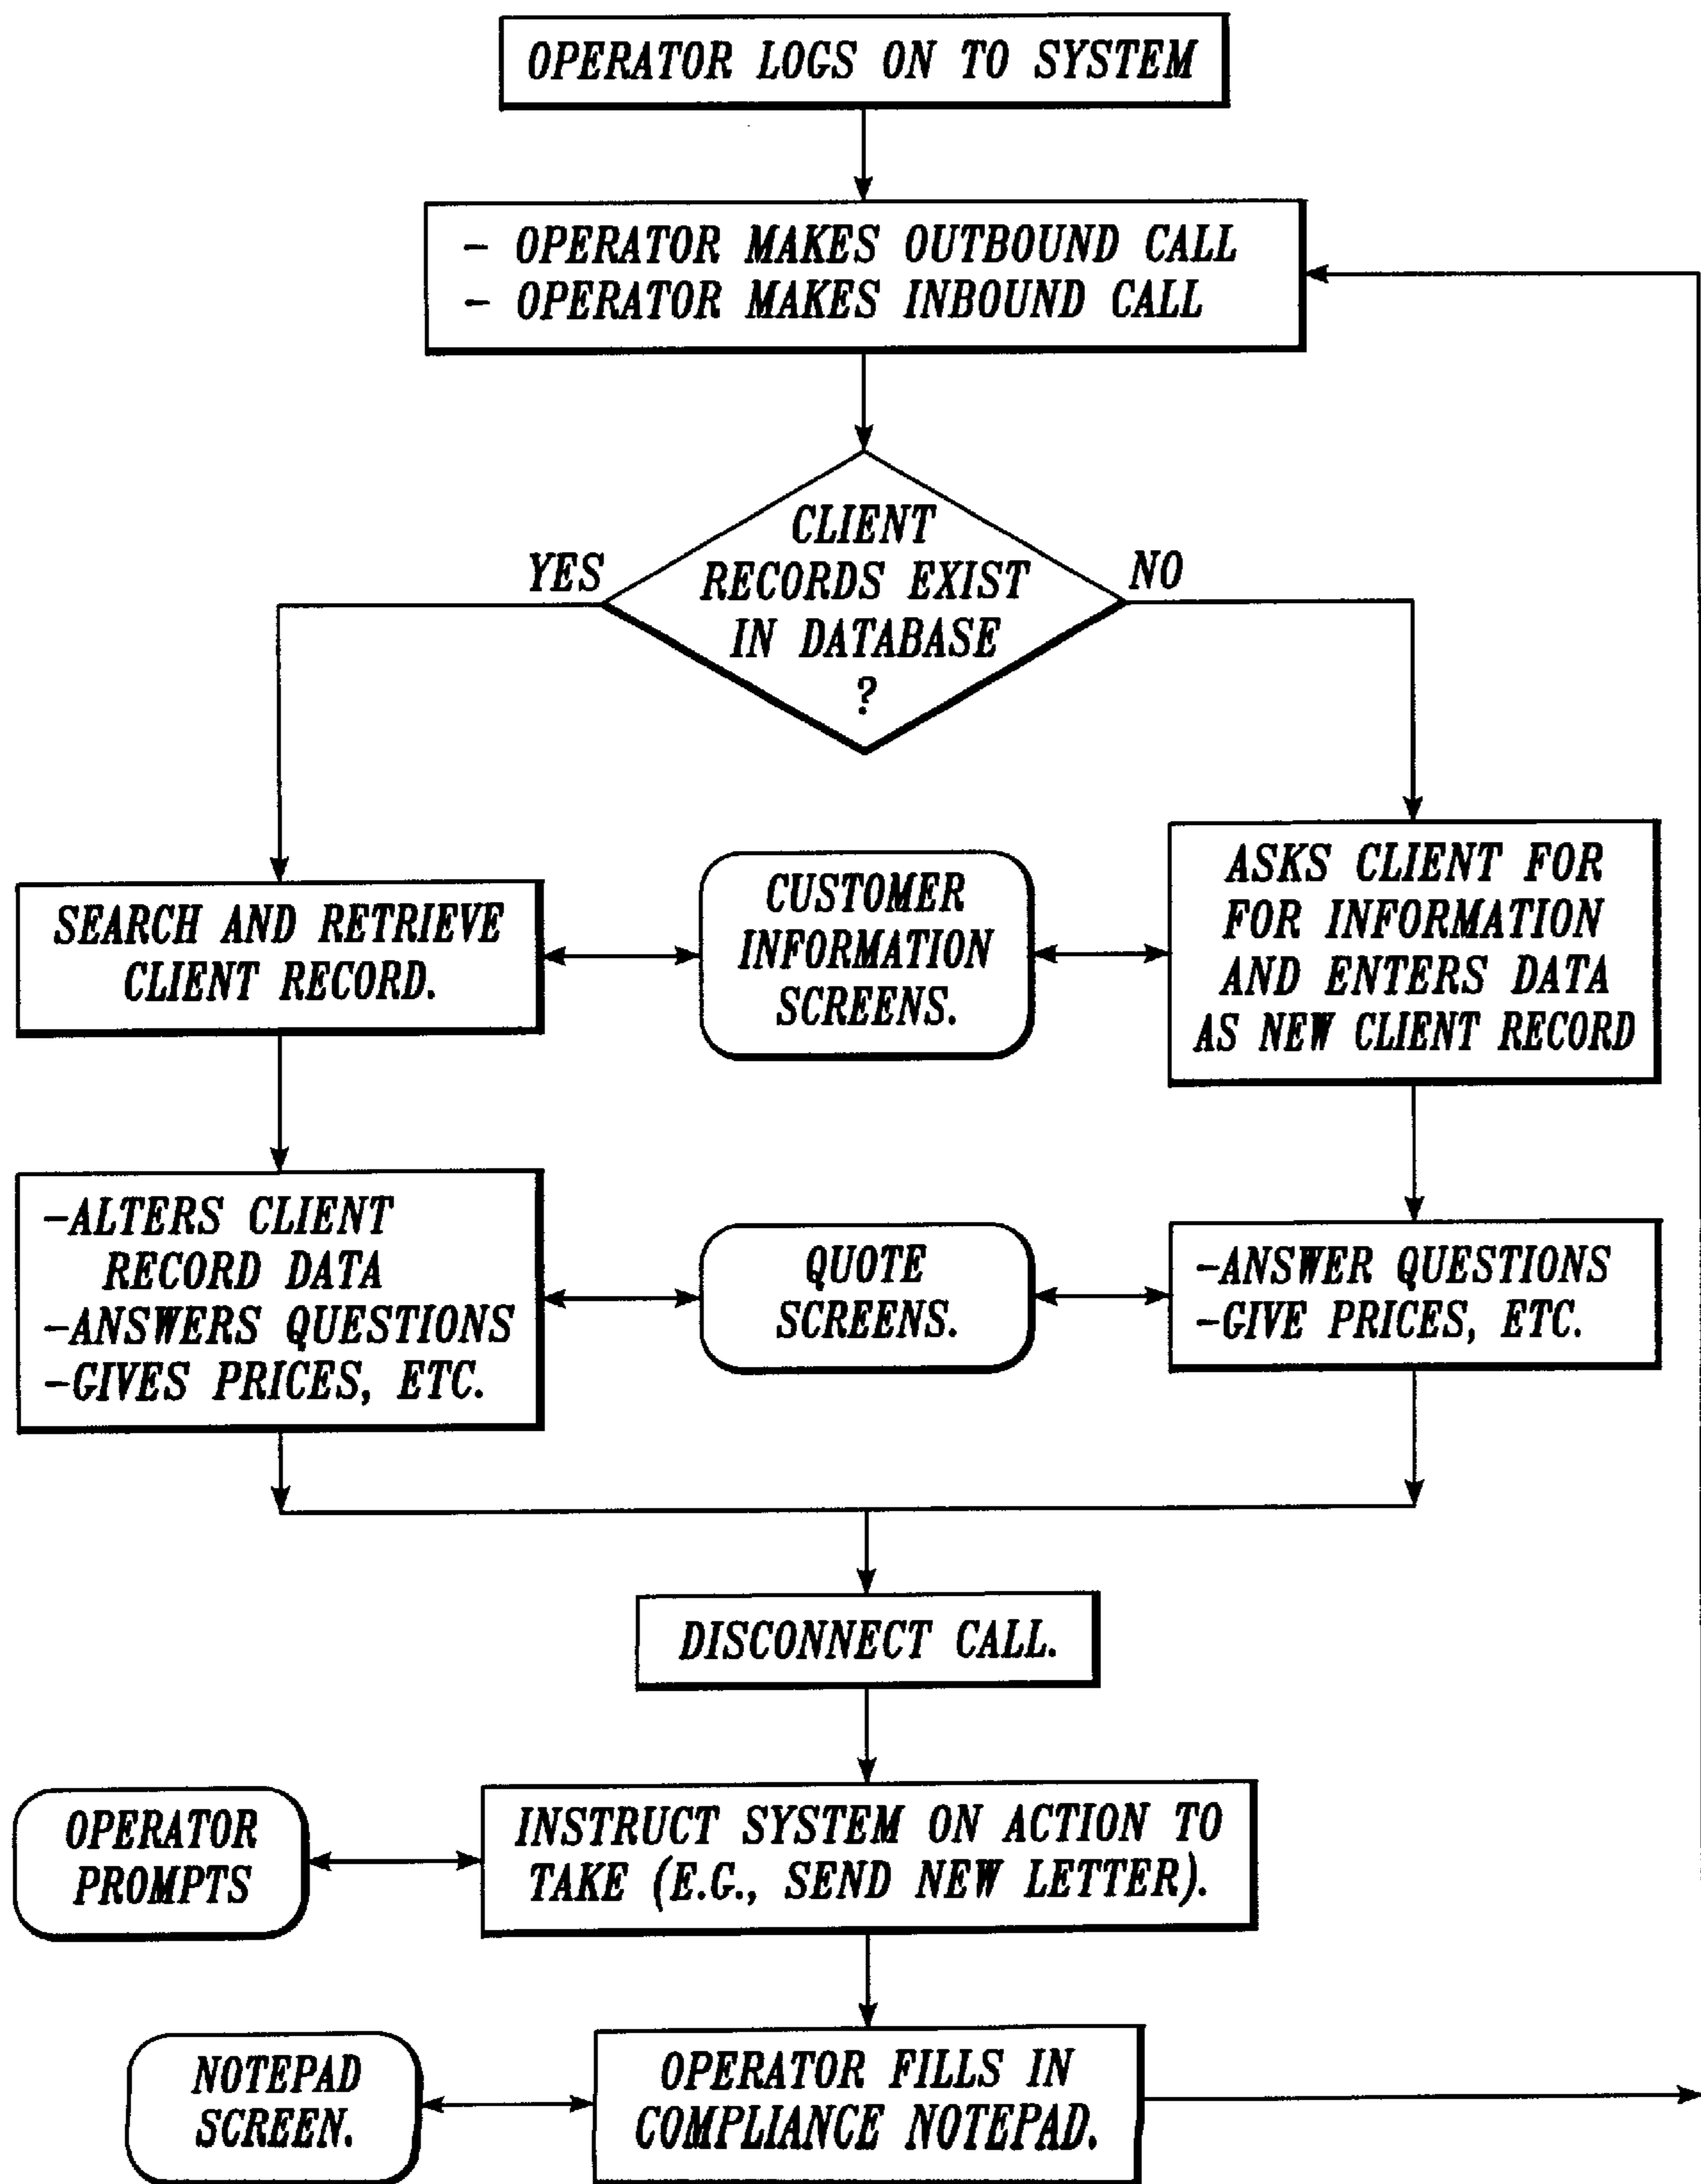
OPERATOR LOGS ON TO SYSTEM

– OPERATOR MAKES OUTBOUND CALL
– OPERATOR MAKES INBOUND CALL

CLIENT RECORDS EXIST IN DATABASE ?

YES

NO

SEARCH AND RETRIEVE CLIENT RECORD.

CUSTOMER INFORMATION SCREENS.

ASKS CLIENT FOR FOR INFORMATION AND ENTERS DATA AS NEW CLIENT RECORD

-ALTERS CLIENT RECORD DATA
-ANSWERS QUESTIONS
-GIVES PRICES, ETC.

QUOTE SCREENS.

-ANSWER QUESTIONS
-GIVE PRICES, ETC.

DISCONNECT CALL.

OPERATOR PROMPTS

INSTRUCT SYSTEM ON ACTION TO TAKE (E.G., SEND NEW LETTER).

NOTEPAD SCREEN.

OPERATOR FILLS IN COMPLIANCE NOTEPAD.